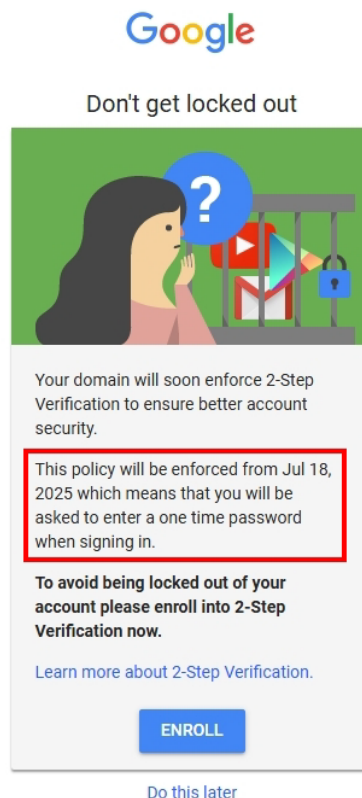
Google

Don't get locked out

?

Your domain will soon enforce 2-Step Verification to ensure better account security.

This policy will be enforced from Jul 18, 2025 which means that you will be asked to enter a one time password when signing in.

**To avoid being locked out of your account please enroll into 2-Step Verification now.**

Learn more about 2-Step Verification.

ENROLL

Do this later